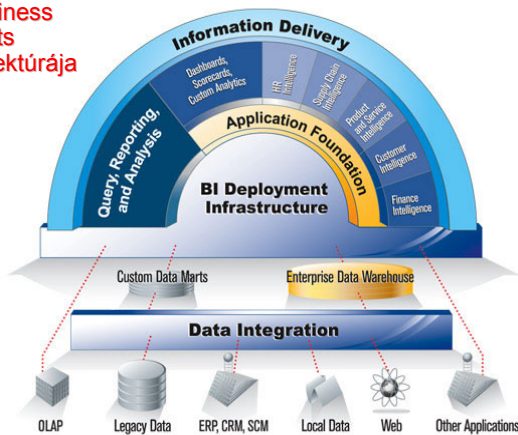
iness
ts
ektúrája

Information Delivery

Dashboards, Scorecards, Custom Analytics

HR Intelligence

Supply Chain Intelligence

Product and Service Intelligence

Customer Intelligence

Finance Intelligence

Query, Reporting, and Analysis

Application Foundation

BI Deployment Infrastructure

Custom Data Marts

Enterprise Data Warehouse

Data Integration

OLAP

Legacy Data

ERP, CRM, SCM

Local Data

Web

Other Applications